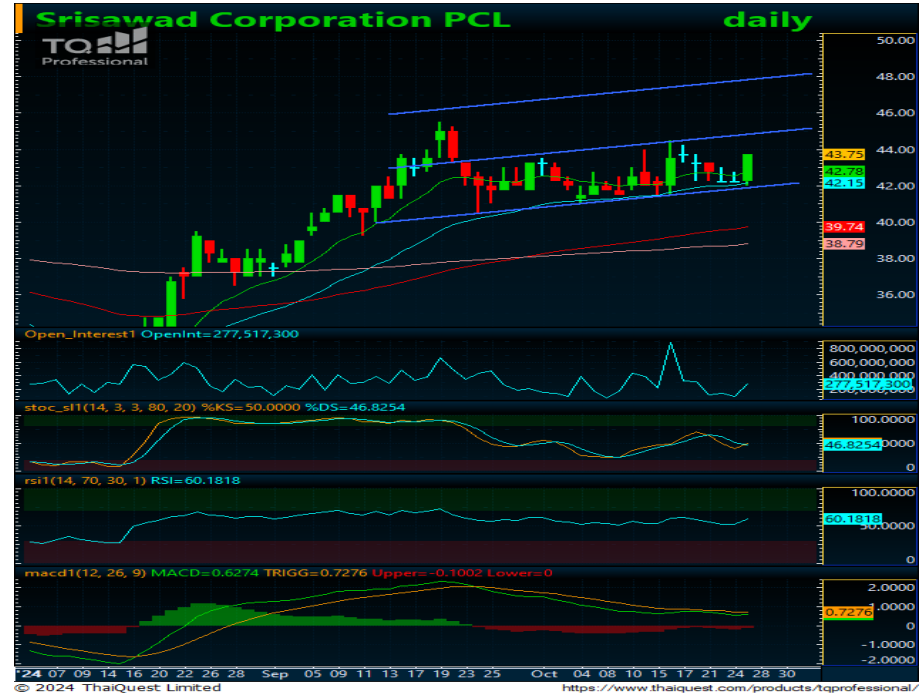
Srisawad Corporation PCL daily

TQ Professional

50.00
48.00
46.00
44.00
43.75
42.78
42.15
42.00
40.00
39.74
38.79
38.00
36.00

Open_Interest1 OpenInt=277,517,300
800,000,000
600,000,000
400,000,000
277,517,300
200,000,000

stoc_sl1(14, 3, 3, 80, 20) %KS=50.0000 %DS=46.8254
100.0000
46.8254
0

rsi1(14, 70, 30, 1) RSI=60.1818
100.0000
60.1818
50.0000
0

macd1(12, 26, 9) MACD=0.6274 TRIGG=0.7276 Upper=-0.1002 Lower=0
2.0000
1.0000
0.7276
0
-1.0000
-2.0000

'24 07 09 14 16 20 22 26 28 Sep 05 09 11 13 17 19 23 25 Oct 04 08 10 15 17 21 24 28 30

© 2024 ThaiQuest Limited
https://www.thaiquest.com/products/tqprofessional/